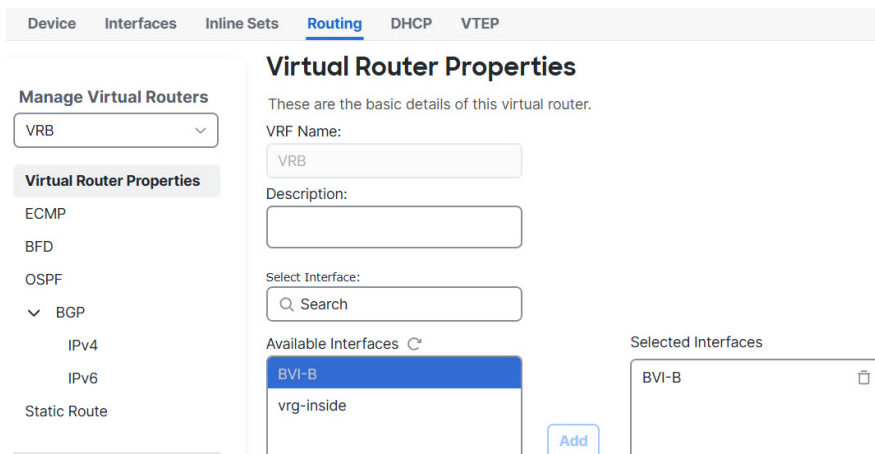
Device Interfaces Inline Sets Routing DHCP VTEP

Manage Virtual Routers

VRB

Virtual Router Properties

ECMP

BFD

OSPF

BGP

IPv4

IPv6

Static Route

Virtual Router Properties

These are the basic details of this virtual router.

VRF Name:

VRB

Description:

Select Interface:

Search

Available Interfaces

BVI-B

vrg-inside

Add

Selected Interfaces

BVI-B